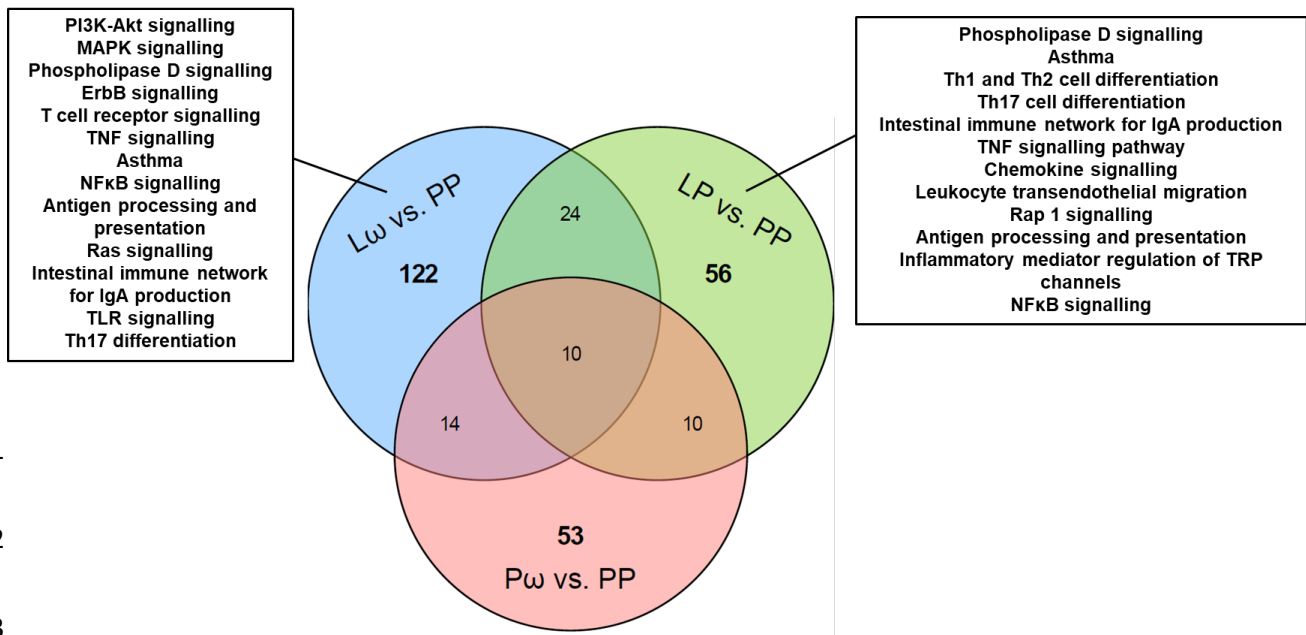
PI3K-Akt signalling
MAPK signalling
Phospholipase D signalling
ErbB signalling
T cell receptor signalling
TNF signalling
Asthma
NFκB signalling
Antigen processing and presentation
Ras signalling
Intestinal immune network for IgA production
TLR signalling
Th17 differentiation

Phospholipase D signalling
Asthma
Th1 and Th2 cell differentiation
Th17 cell differentiation
Intestinal immune network for IgA production
TNF signalling pathway
Chemokine signalling
Leukocyte transendothelial migration
Rap 1 signalling
Antigen processing and presentation
Inflammatory mediator regulation of TRP channels
NFκB signalling

Lω vs. PP
122
24
LP vs. PP
56
10
14
10
53
Pω vs. PP